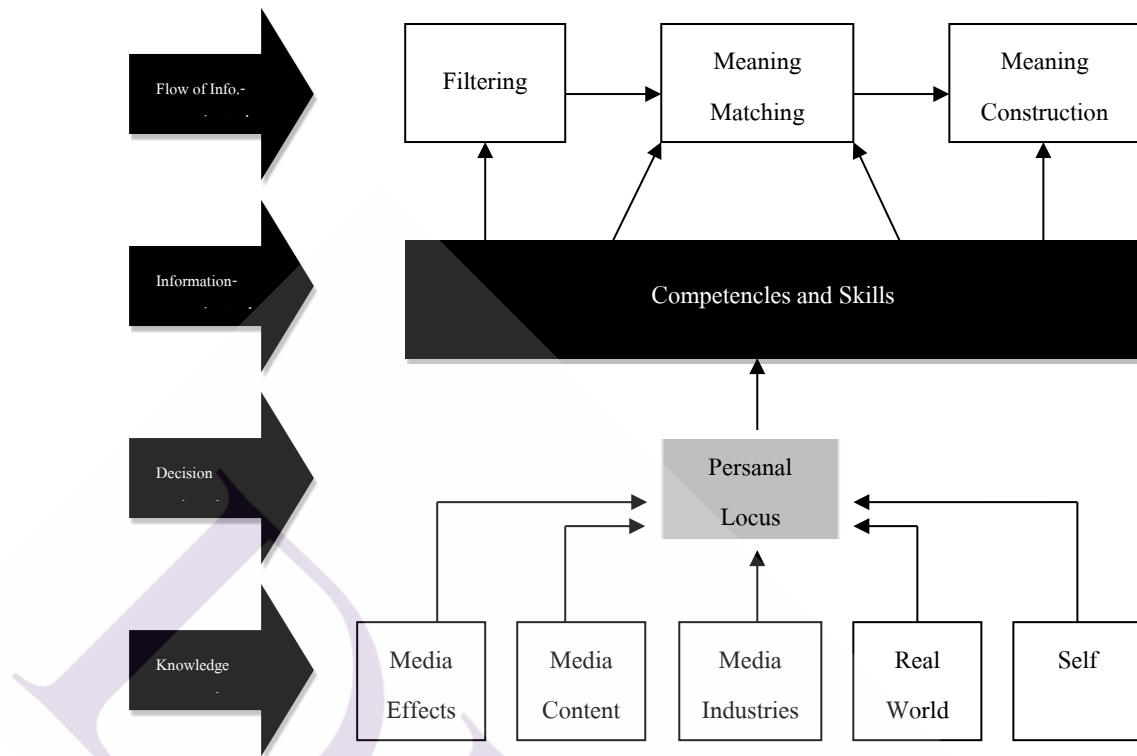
Flow of Info.-

Filtering

Meaning Matching

Meaning Construction

Information-

Competencles and Skills

Decision

Persanal Locus

Knowledge

Media Effects

Media Content

Media Industries

Real World

Self